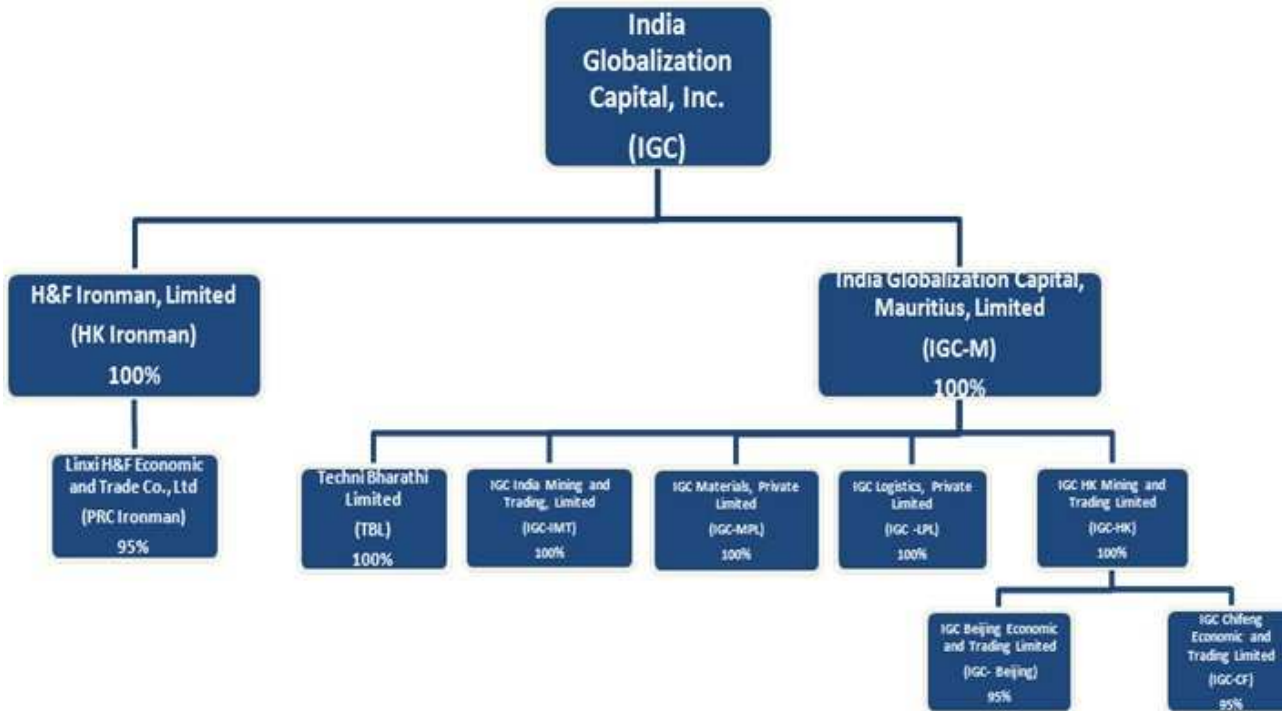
India Globalization Capital, Inc.
(IGC)

H&F Ironman, Limited
(HK Ironman)
100%

India Globalization Capital, Mauritius, Limited
(IGC-M)
100%

Linxi H&F Economic and Trade Co., Ltd
(PRC Ironman)
95%

Techni Bharathi Limited
(TBL)
100%

IGC India Mining and Trading, Limited
(IGC-IMT)
100%

IGC Materials, Private Limited
(IGC-MPL)
100%

IGC Logistics, Private Limited
(IGC -LPL)
100%

IGC HK Mining and Trading Limited
(IGC-HK)
100%

IGC Beijing Economic and Trading Limited
(IGC- Beijing)
95%

IGC Chifeng Economic and Trading Limited
(IGC-CF)
95%